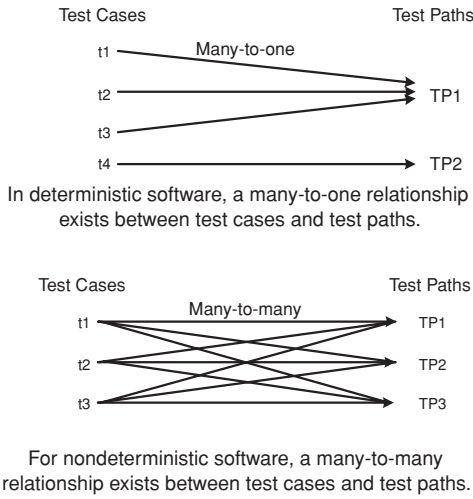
Test Cases

Test Paths

t1

Many-to-one

t2

TP1

t3

t4

TP2

In deterministic software, a many-to-one relationship exists between test cases and test paths.

Test Cases

Test Paths

Many-to-many

t1

TP1

t2

TP2

t3

TP3

For nondeterministic software, a many-to-many relationship exists between test cases and test paths.